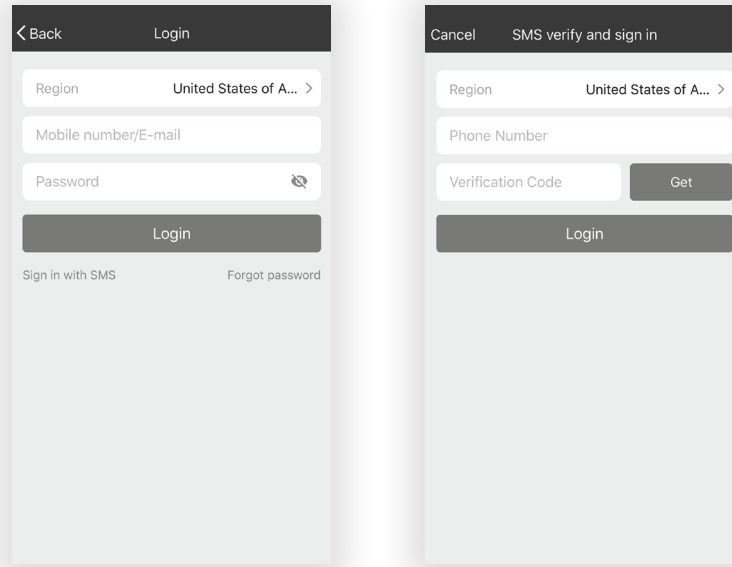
Back Login

Region United States of A... >

Mobile number/E-mail

Password

Login

Sign in with SMS Forgot password

Cancel SMS verify and sign in

Region United States of A... >

Phone Number

Verification Code Get

Login